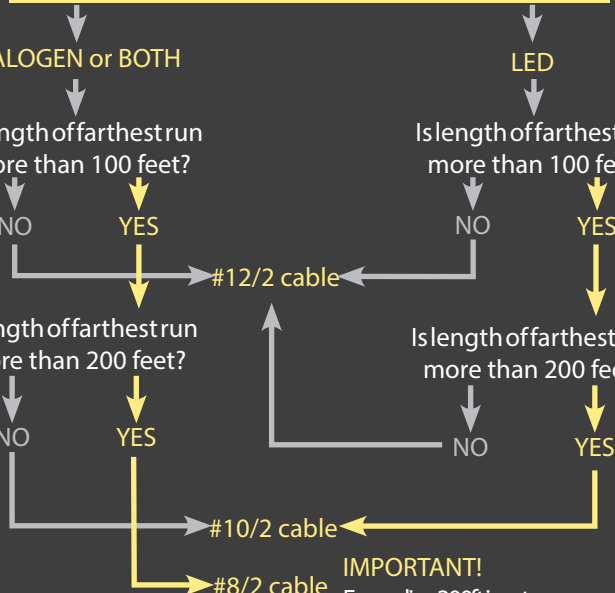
ALOGEN or BOTH

ngth of farthest run
ore than 100 feet?

NO

YES

LED

Is length of farthest
more than 100 fe

NO

YES

#12/2 cable

ngth of farthest run
ore than 200 feet?

NO

YES

Is length of farthest
more than 200 fe

NO

YES

#10/2 cable

#8/2 cable

IMPORTANT!

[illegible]